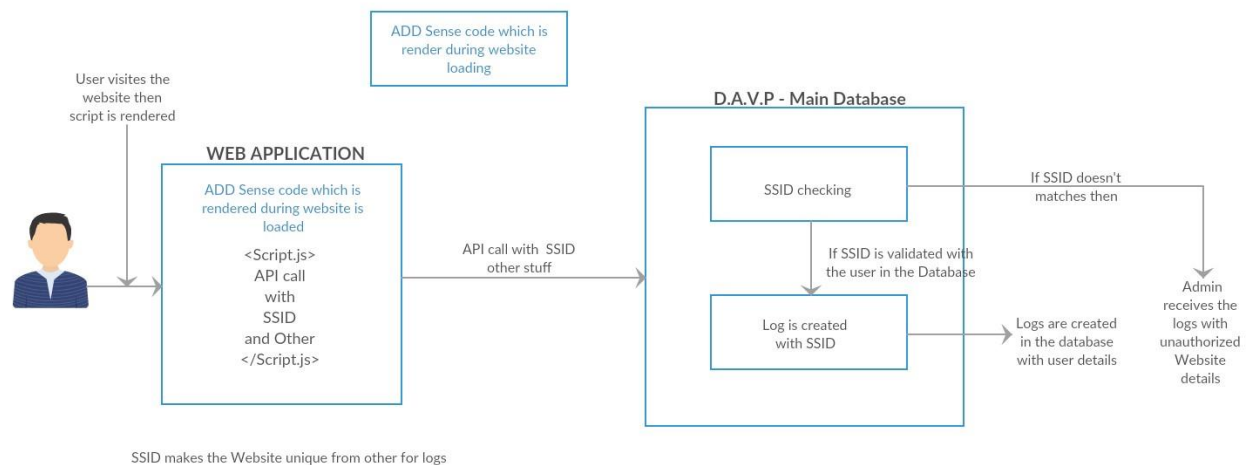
ADD Sense code which is render during website loading

User visites the website then script is rendered

WEB APPLICATION

ADD Sense code which is rendered during website is loaded

<Script.js>
API call
with
SSID
and Other
</Script.js>

API call with SSID other stuff

D.A.V.P - Main Database

SSID checking

If SSID doesn't matches then

If SSID is validated with the user in the Database

Log is created with SSID

Logs are created in the database with user details

Admin receives the logs with unauthorized Website details

SSID makes the Website unique from other for logs